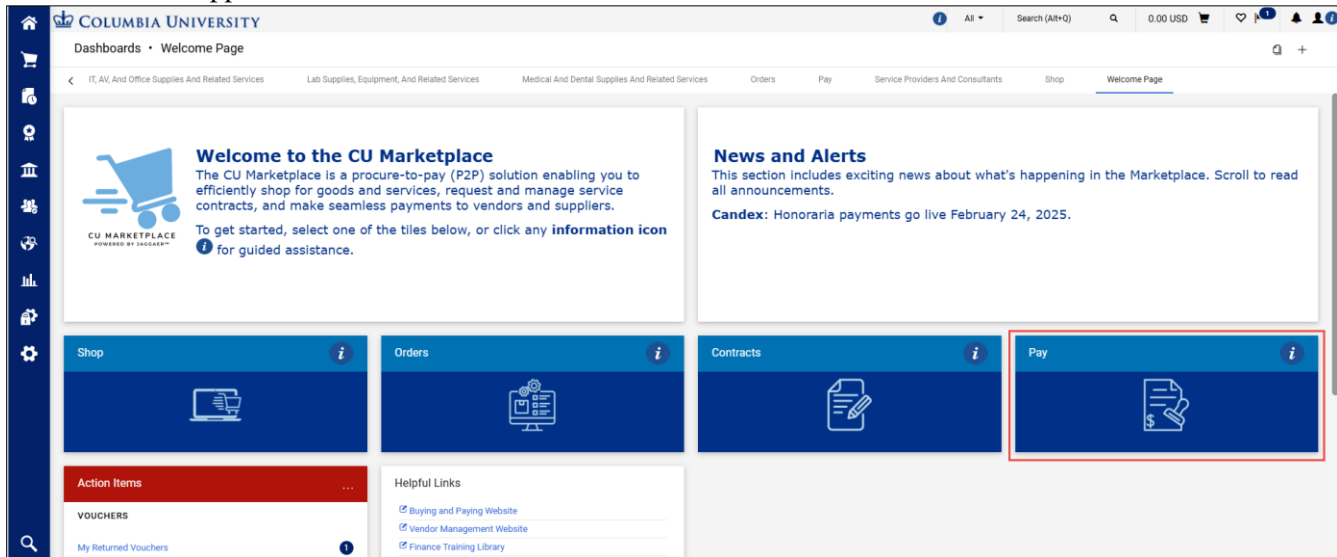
COLUMBIA UNIVERSITY

All ▾ Search (Alt+Q) 0.00 USD 1

Dashboards • Welcome Page

IT, AV, And Office Supplies And Related Services Lab Supplies, Equipment, And Related Services Medical And Dental Supplies And Related Services Orders Pay Service Providers And Consultants Shop Welcome Page

CU MARKETPLACE POWERED BY JAGGAER

Welcome to the CU Marketplace

The CU Marketplace is a procure-to-pay (P2P) solution enabling you to efficiently shop for goods and services, request and manage service contracts, and make seamless payments to vendors and suppliers.

To get started, select one of the tiles below, or click any information icon for guided assistance.

News and Alerts

This section includes exciting news about what's happening in the Marketplace. Scroll to read all announcements.

Candex: Honoraria payments go live February 24, 2025.

Shop

Orders

Contracts

Pay

Action Items ...

VOUCHERS

My Returned Vouchers 1

Helpful Links

Buying and Paying Website

Vendor Management Website

Finance Training Library